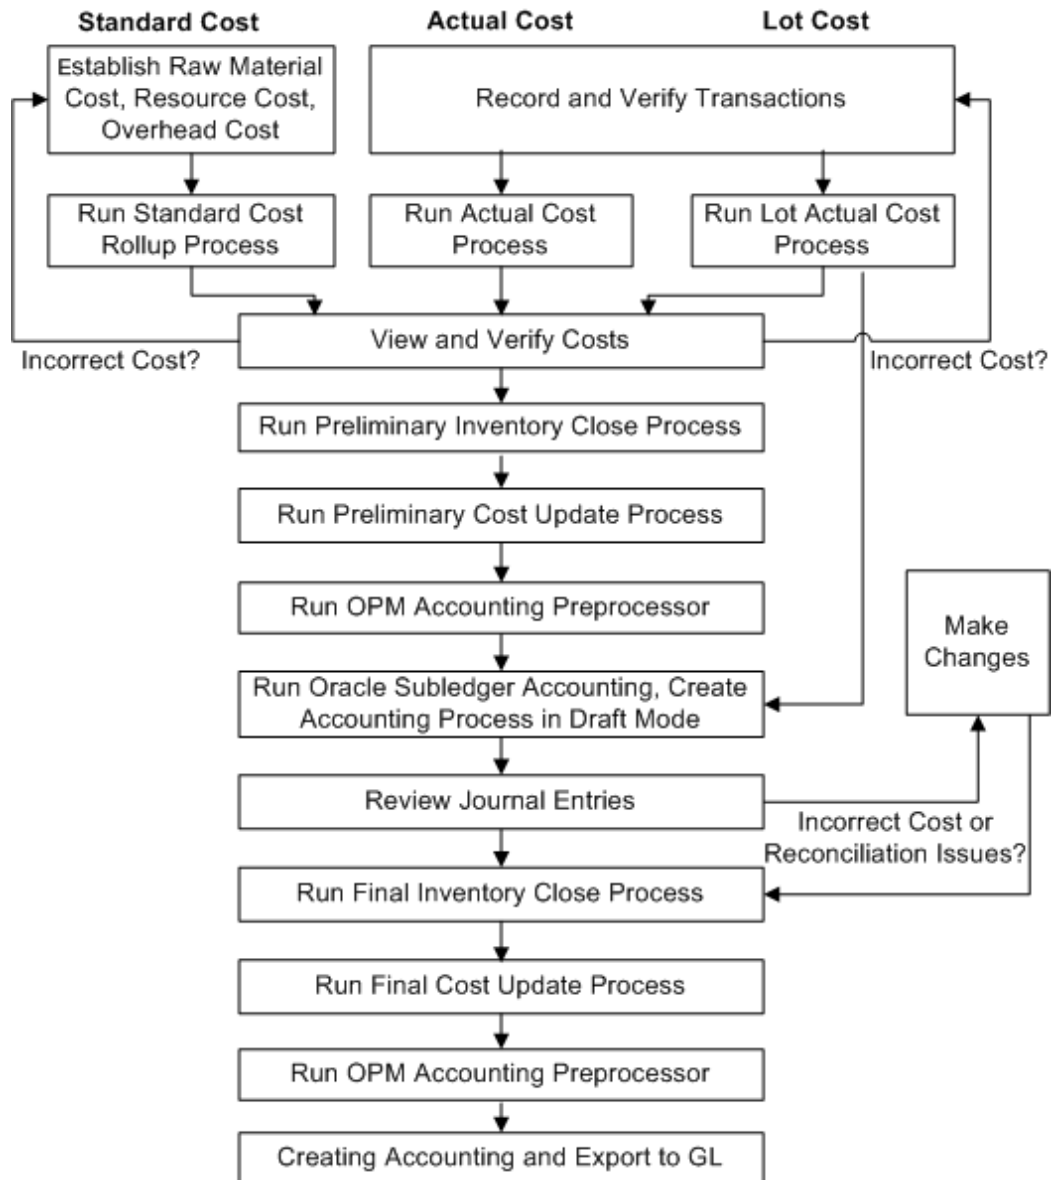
Standard Cost

Actual Cost

Lot Cost

Establish Raw Material Cost, Resource Cost, Overhead Cost

Record and Verify Transactions

Run Standard Cost Rollup Process

Run Actual Cost Process

Run Lot Actual Cost Process

View and Verify Costs

Incorrect Cost?

Incorrect Cost?

Run Preliminary Inventory Close Process

Run Preliminary Cost Update Process

Run OPM Accounting Preprocessor

Make Changes

Run Oracle Subledger Accounting, Create Accounting Process in Draft Mode

Review Journal Entries

Incorrect Cost or Reconciliation Issues?

Run Final Inventory Close Process

Run Final Cost Update Process

Run OPM Accounting Preprocessor

Creating Accounting and Export to GL